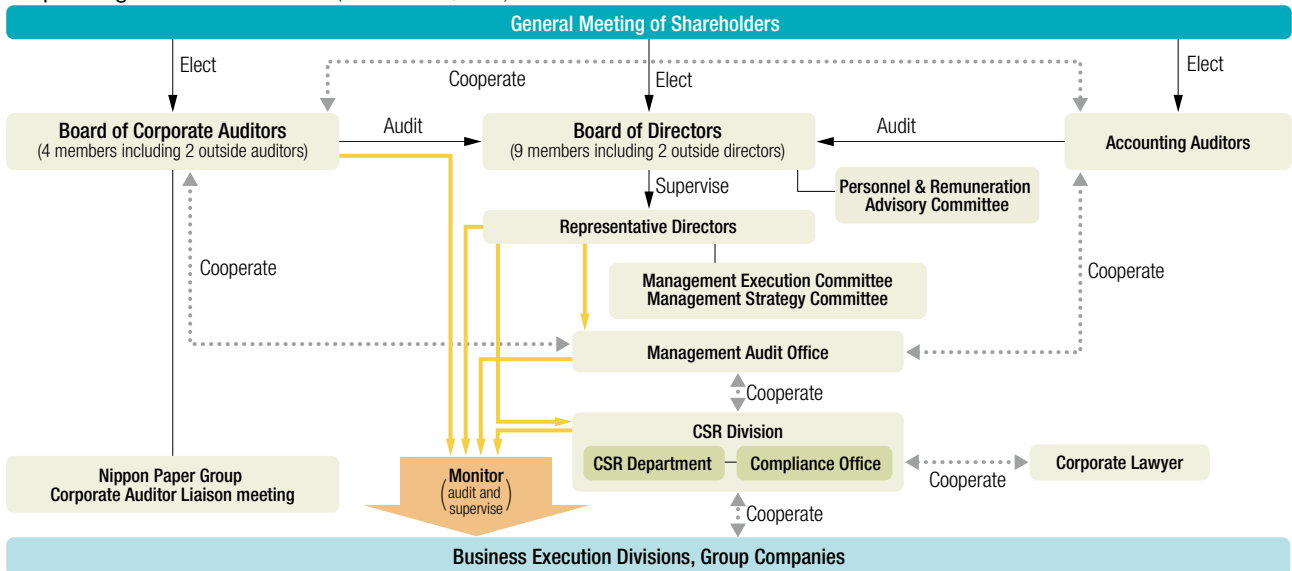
General Meeting of Shareholders

Elect

Cooperate

Elect

Elect

Board of Corporate Auditors
(4 members including 2 outside auditors)

Audit

Board of Directors
(9 members including 2 outside directors)

Audit

Accounting Auditors

Supervise

Personnel & Remuneration Advisory Committee

Representative Directors

Cooperate

Management Execution Committee
Management Strategy Committee

Cooperate

Management Audit Office

Cooperate

CSR Division

CSR Department

Compliance Office

Corporate Lawyer

Cooperate

Nippon Paper Group
Corporate Auditor Liaison meeting

Monitor
(audit and supervise)

Cooperate

Business Execution Divisions, Group Companies